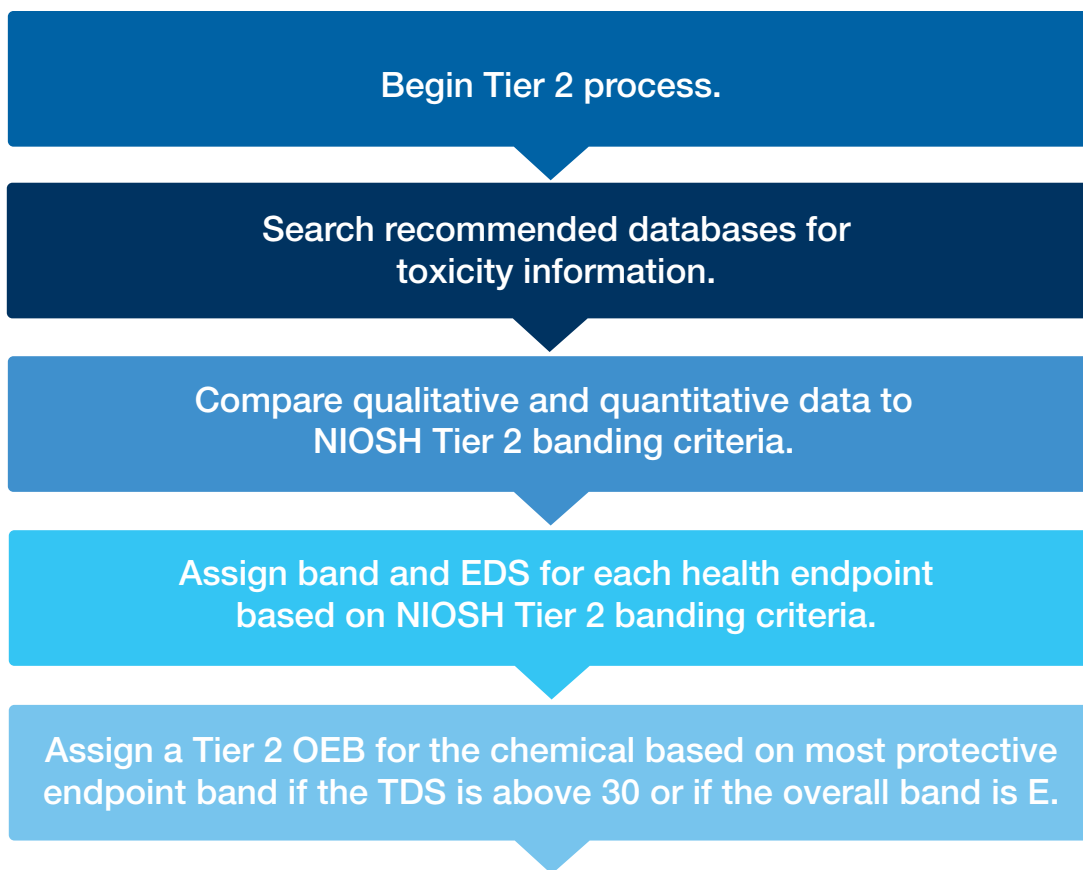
Begin Tier 2 process.

Search recommended databases for toxicity information.

Compare qualitative and quantitative data to NIOSH Tier 2 banding criteria.

Assign band and EDS for each health endpoint based on NIOSH Tier 2 banding criteria.

Assign a Tier 2 OEB for the chemical based on most protective endpoint band if the TDS is above 30 or if the overall band is E.